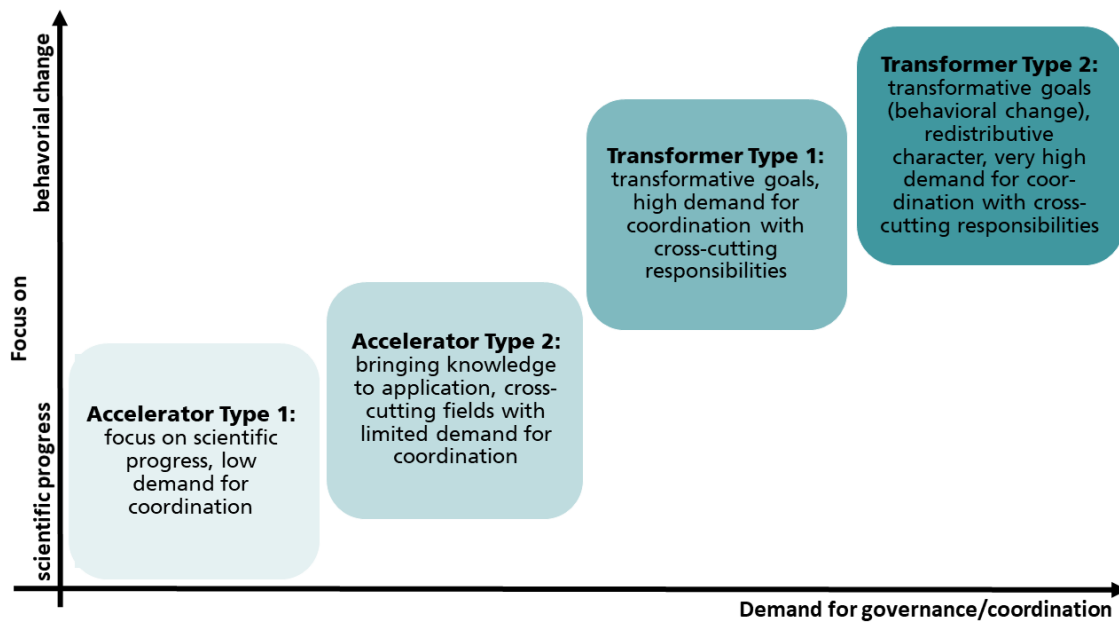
behavioral change

Focus on

scientific progress

Accelerator Type 1: focus on scientific progress, low demand for coordination

Accelerator Type 2: bringing knowledge to application, cross-cutting fields with limited demand for coordination

Transformer Type 1: transformative goals, high demand for coordination with cross-cutting responsibilities

Transformer Type 2: transformative goals (behavioral change), redistributive character, very high demand for coordination with cross-cutting responsibilities

Demand for governance/coordination